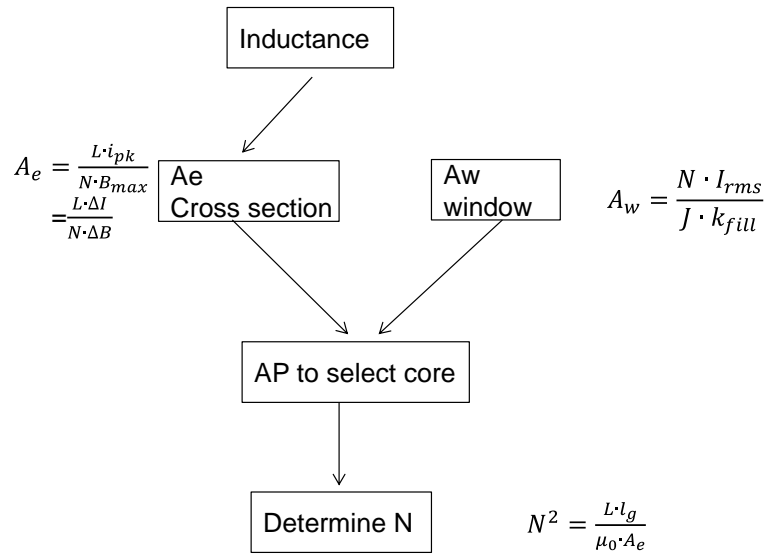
Inductance

$A_e = \frac{L \cdot i_{pk}}{N \cdot B_{max}}$
$= \frac{L \cdot \Delta I}{N \cdot \Delta B}$

Ae
Cross section

Aw
window

$A_w = \frac{N \cdot I_{rms}}{J \cdot k_{fill}}$

AP to select core

Determine N

$N^2 = \frac{L \cdot l_g}{\mu_0 \cdot A_e}$